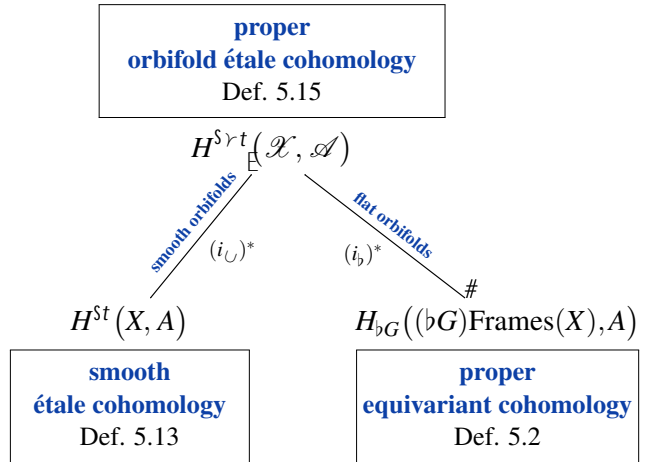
proper
orbifold étale cohomology
Def. 5.15

$H^{\$\succ t}(\mathscr{X}, \mathscr{A})$

smooth orbifolds

$(i_{\cup})^*$

flat orbifolds

$(i_{\flat})^*$

#

$H^{\$t}(X, A)$

$H_{\flat G}((\flat G)\mathrm{Frames}(X), A)$

smooth
étale cohomology
Def. 5.13

proper
equivariant cohomology
Def. 5.2